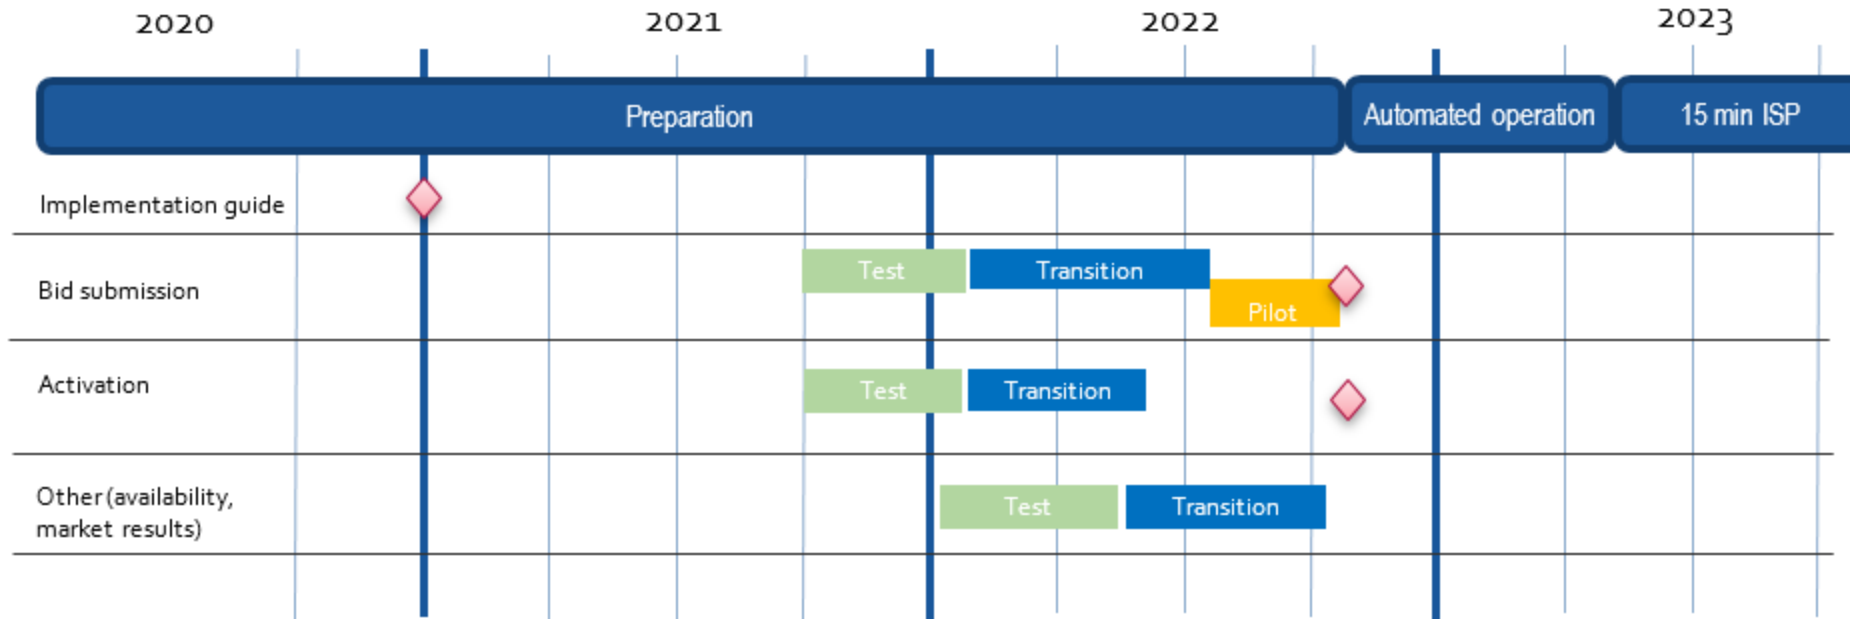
2020 2021 2022 2023

Preparation | Automated operation | 15 min ISP

Implementation guide

Bid submission
Test Transition Pilot

Activation
Test Transition

Other (availability, market results)
Test Transition